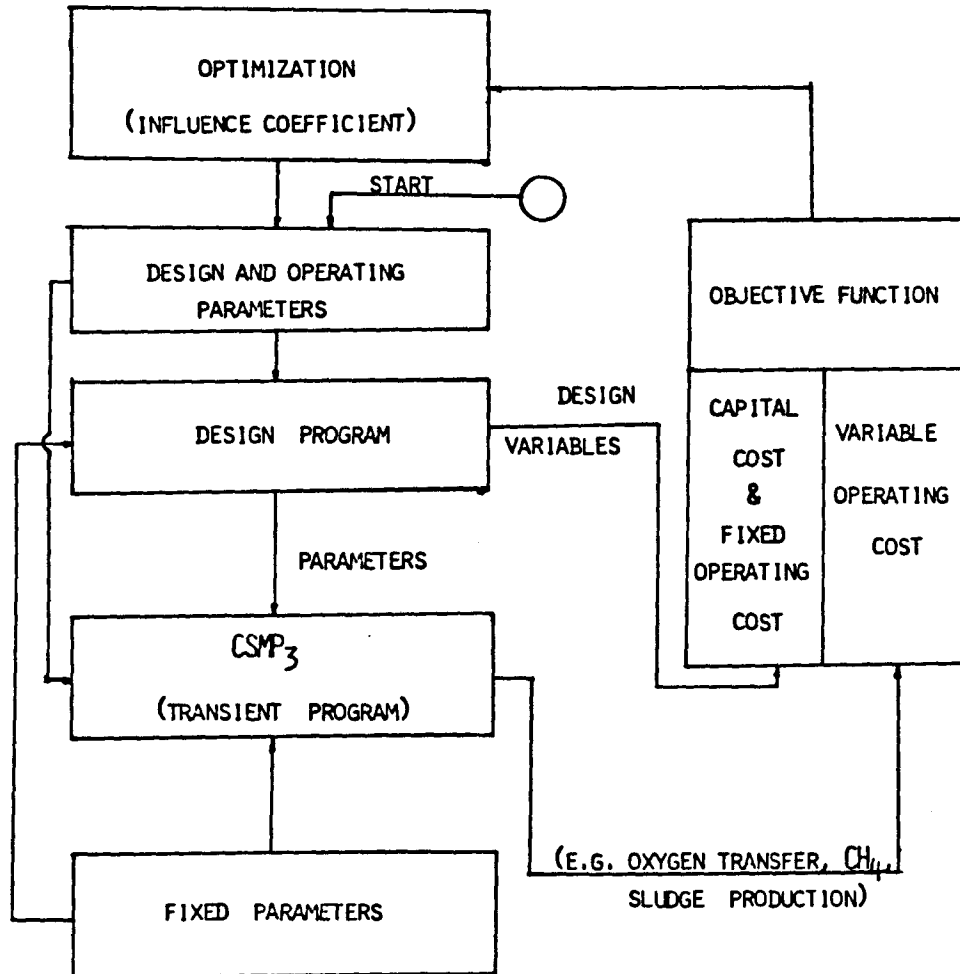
OPTIMIZATION
(INFLUENCE COEFFICIENT)

START

DESIGN AND OPERATING PARAMETERS

OBJECTIVE FUNCTION

DESIGN PROGRAM

DESIGN VARIABLES

CAPITAL COST & FIXED OPERATING COST

VARIABLE OPERATING COST

PARAMETERS

$CSMP_3$
(TRANSIENT PROGRAM)

(E.G. OXYGEN TRANSFER, $CH_4$, SLUDGE PRODUCTION)

FIXED PARAMETERS